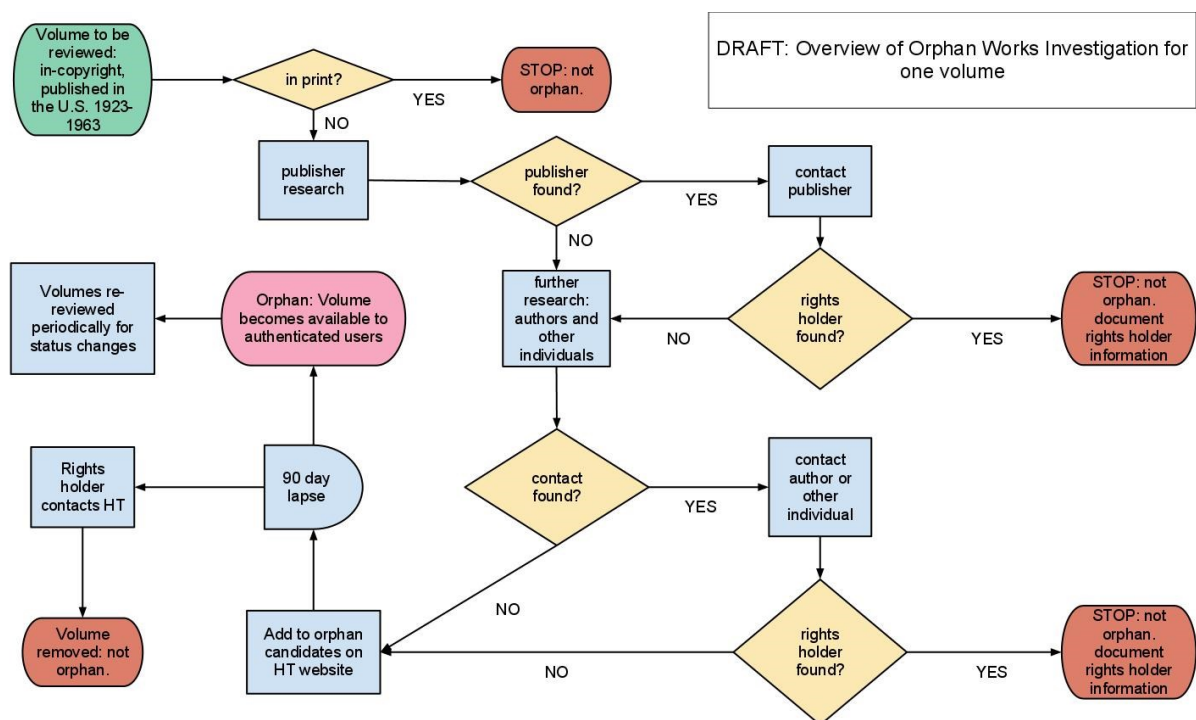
Volume to be reviewed: in-copyright, published in the U.S. 1923-1963

in print?

YES

STOP: not orphan.

DRAFT: Overview of Orphan Works Investigation for one volume

NO

publisher research

publisher found?

YES

contact publisher

NO

Volumes re-reviewed periodically for status changes

Orphan: Volume becomes available to authenticated users

further research: authors and other individuals

NO

rights holder found?

YES

STOP: not orphan. document rights holder information

Rights holder contacts HT

90 day lapse

contact found?

YES

contact author or other individual

NO

Volume removed: not orphan.

Add to orphan candidates on HT website

NO

rights holder found?

YES

STOP: not orphan. document rights holder information